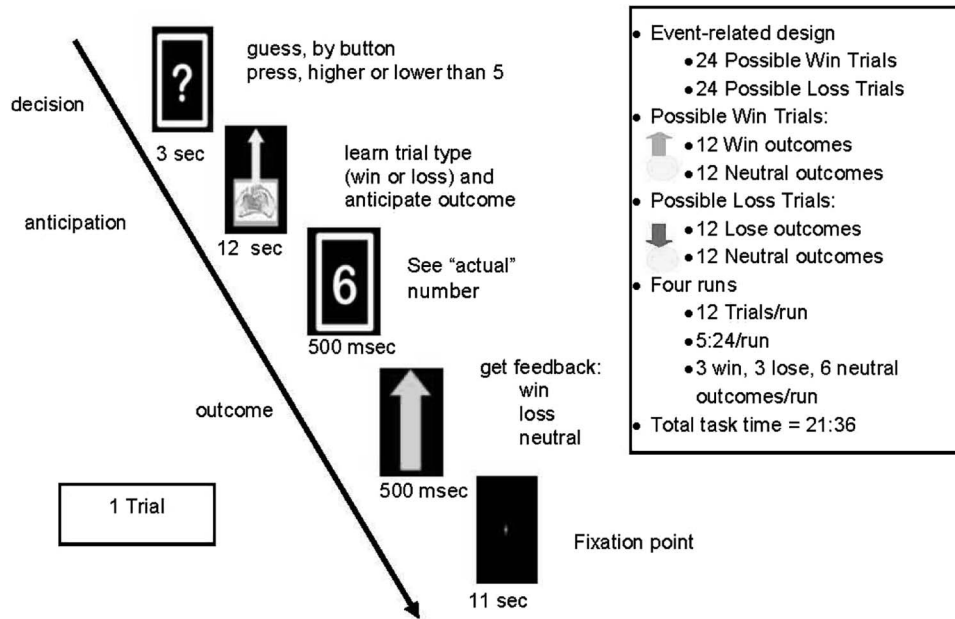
decision

?

3 sec

guess, by button press, higher or lower than 5

anticipation

12 sec

learn trial type (win or loss) and anticipate outcome

6

500 msec

See "actual" number

outcome

500 msec

get feedback:
win
loss
neutral

1 Trial

11 sec

Fixation point

- Event-related design
  - 24 Possible Win Trials
  - 24 Possible Loss Trials
- Possible Win Trials:
  - 12 Win outcomes
  - 12 Neutral outcomes
- Possible Loss Trials:
  - 12 Lose outcomes
  - 12 Neutral outcomes
- Four runs
  - 12 Trials/run
  - 5:24/run
  - 3 win, 3 lose, 6 neutral outcomes/run
- Total task time = 21:36